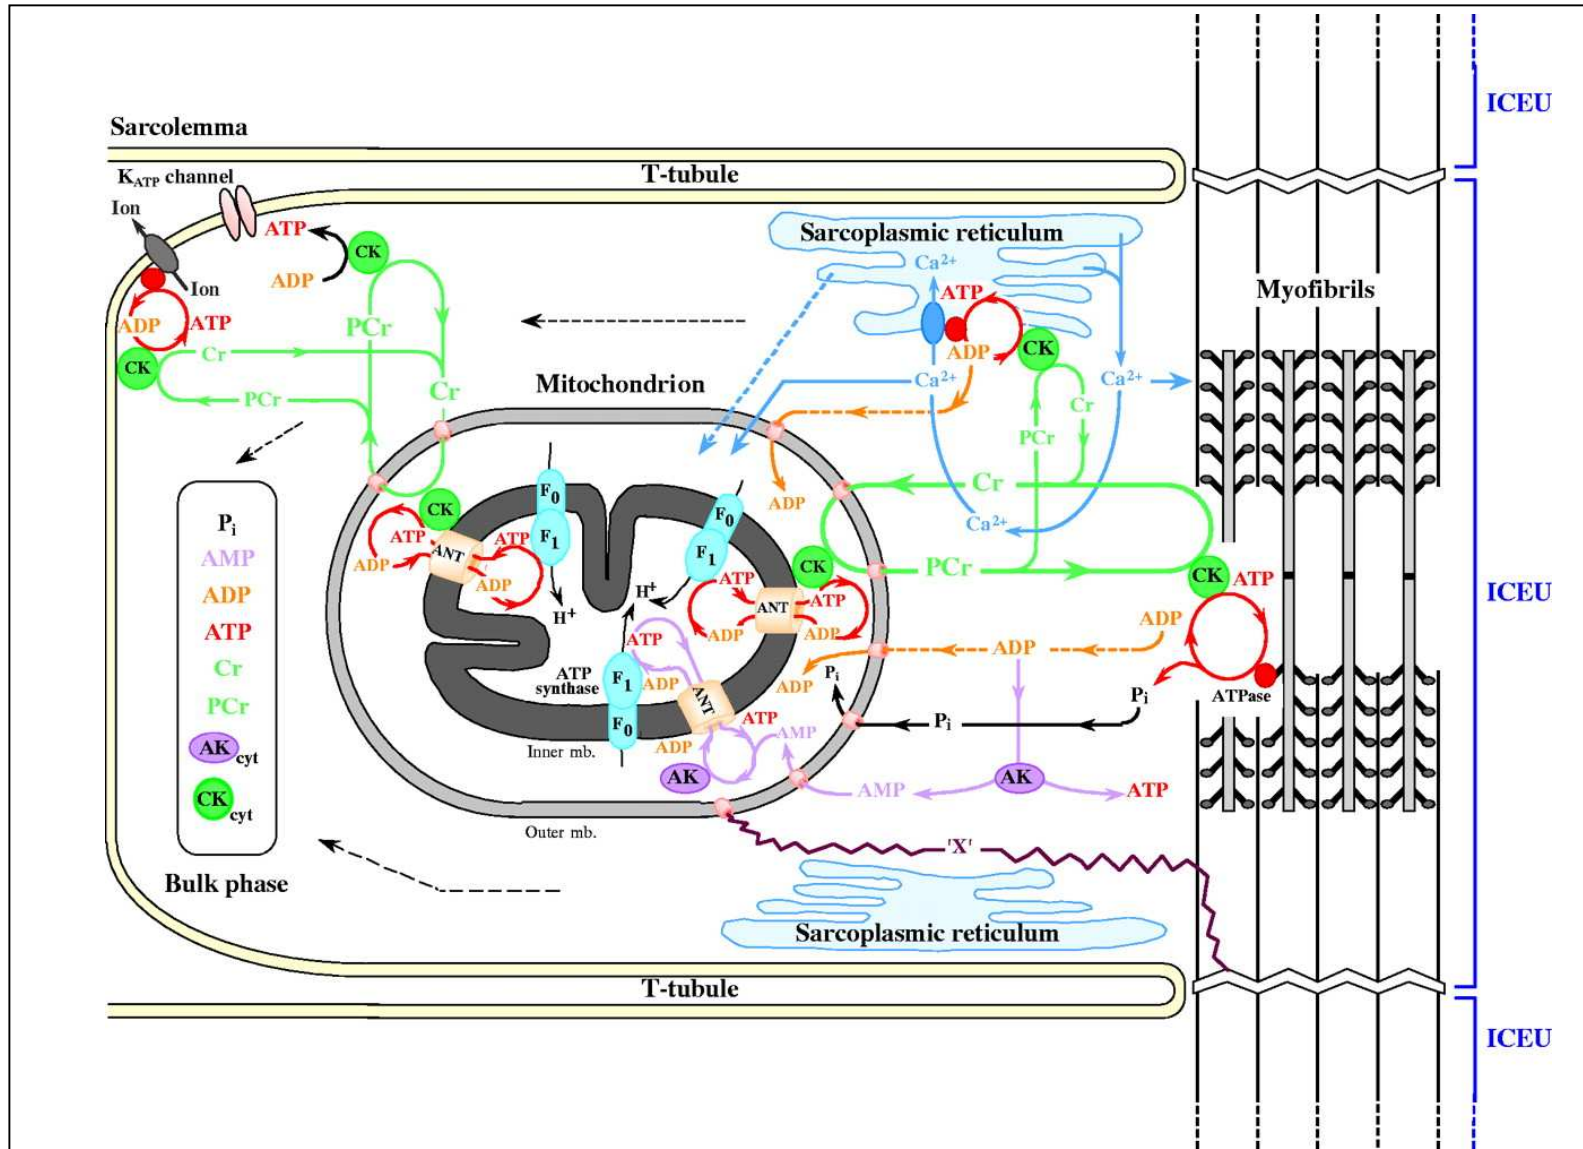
ICEU

Sarcolemma

$K_{ATP}$ channel

T-tubule

Ion

Ion

ATP

CK

ADP

ADP

ATP

PCr

CK

Cr

Cr

PCr

Sarcoplasmic reticulum

$Ca^{2+}$

ATP

Myofibrils

ADP

CK

$Ca^{2+}$

$Ca^{2+}$

Cr

Mitochondrion

PCr

Cr

ADP

$Ca^{2+}$

$P_i$

AMP

ADP

ATP

Cr

PCr

$AK_{cyt}$

$CK_{cyt}$

Bulk phase

CK

ATP

ANT

ATP

ADP

ADP

$F_0$

$F_1$

$H^+$

$H^+$

$F_0$

$F_1$

ATP

ANT

ATP

ADP

ADP

CK

PCr

CK

ATP

ICEU

ADP

ADP

ATP

ATP synthase

$F_1$

$F_0$

ADP

ANT

ADP

ADP

ATP

AMP

$P_i$

$P_i$

$P_i$

ATPase

Inner mb.

AK

AMP

AK

ATP

Outer mb.

'X'

Sarcoplasmic reticulum

T-tubule

ICEU